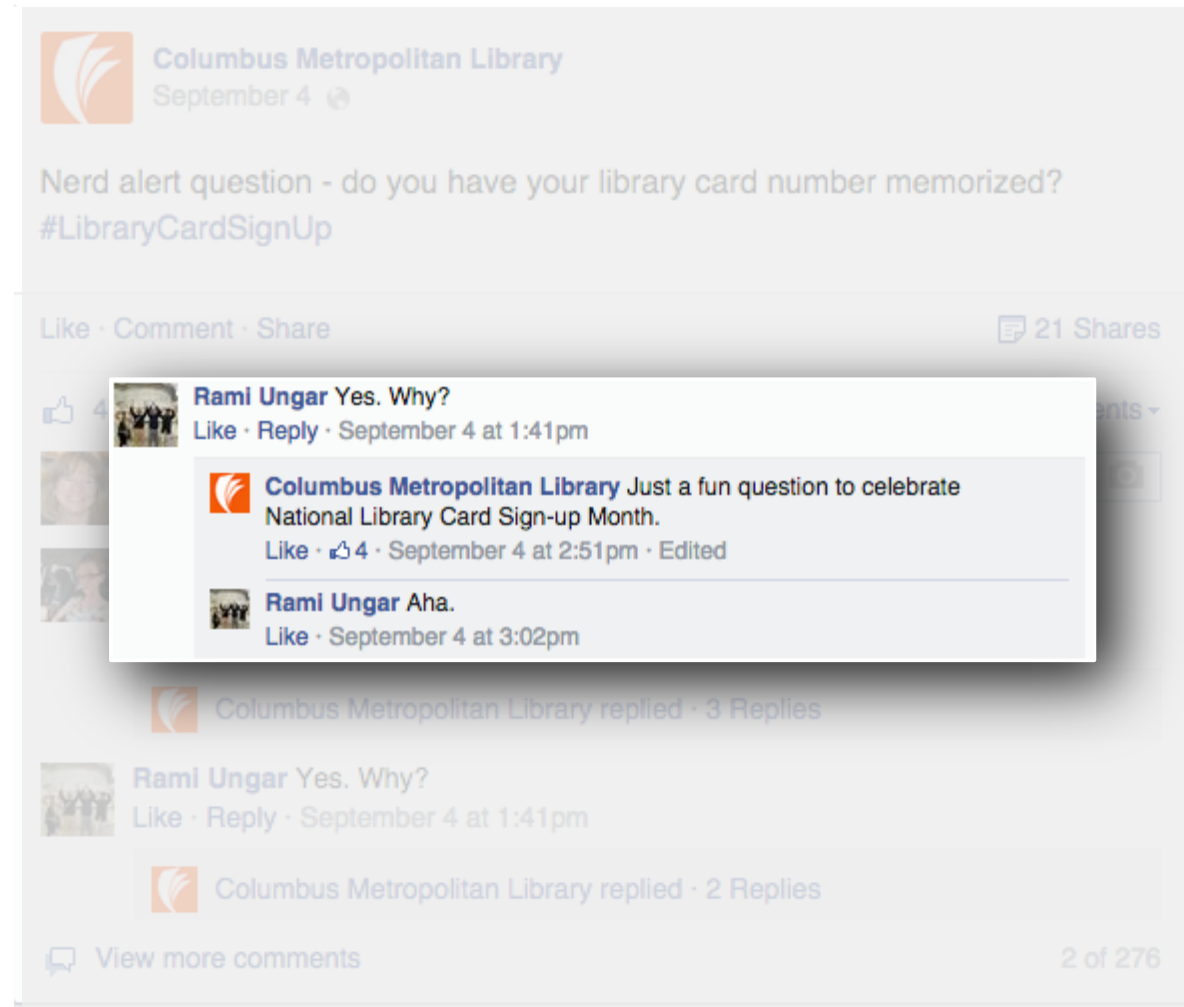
Columbus Metropolitan Library
September 4

Nerd alert question - do you have your library card number memorized? #LibraryCardSignUp

Like · Comment · Share

21 Shares

4

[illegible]nts

Rami Ungar Yes. Why?
Like · Reply · September 4 at 1:41pm

Columbus Metropolitan Library Just a fun question to celebrate National Library Card Sign-up Month.
Like · 4 · September 4 at 2:51pm · Edited

Rami Ungar Aha.
Like · September 4 at 3:02pm

Columbus Metropolitan Library replied · 3 Replies

Rami Ungar Yes. Why?
Like · Reply · September 4 at 1:41pm

Columbus Metropolitan Library replied · 2 Replies

View more comments

2 of 276